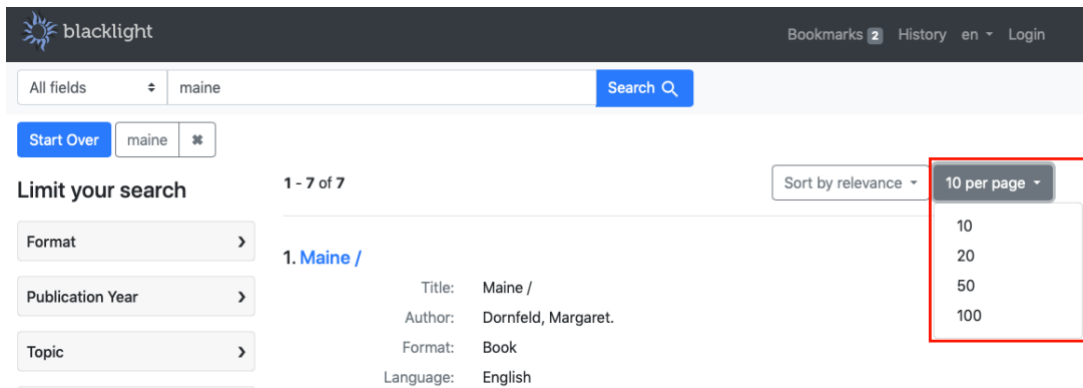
blacklight

Bookmarks 2 History en Login

All fields

maine

Search

Start Over

maine

✖

Limit your search

Format

Publication Year

Topic

1 - 7 of 7

Sort by relevance

10 per page

10
20
50
100

1. Maine /

Title: Maine /

Author: Dornfeld, Margaret.

Format: Book

Language: English